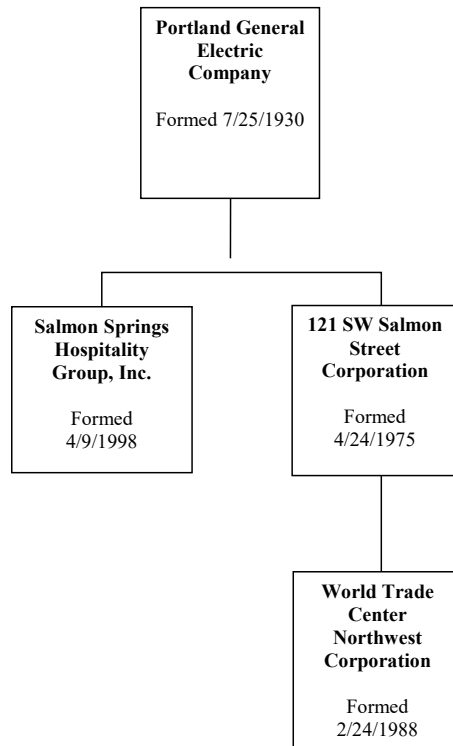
**Portland General Electric Company**

Formed 7/25/1930

**Salmon Springs Hospitality Group, Inc.**

Formed 4/9/1998

**121 SW Salmon Street Corporation**

Formed 4/24/1975

**World Trade Center Northwest Corporation**

Formed 2/24/1988